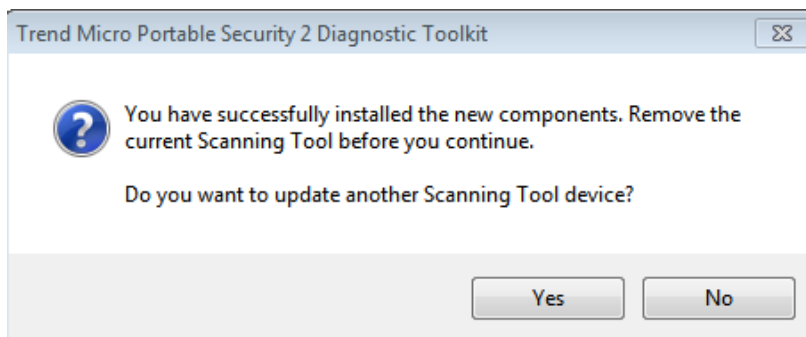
Trend Micro Portable Security 2 Diagnostic Toolkit

You have successfully installed the new components. Remove the current Scanning Tool before you continue.

Do you want to update another Scanning Tool device?

Yes

No